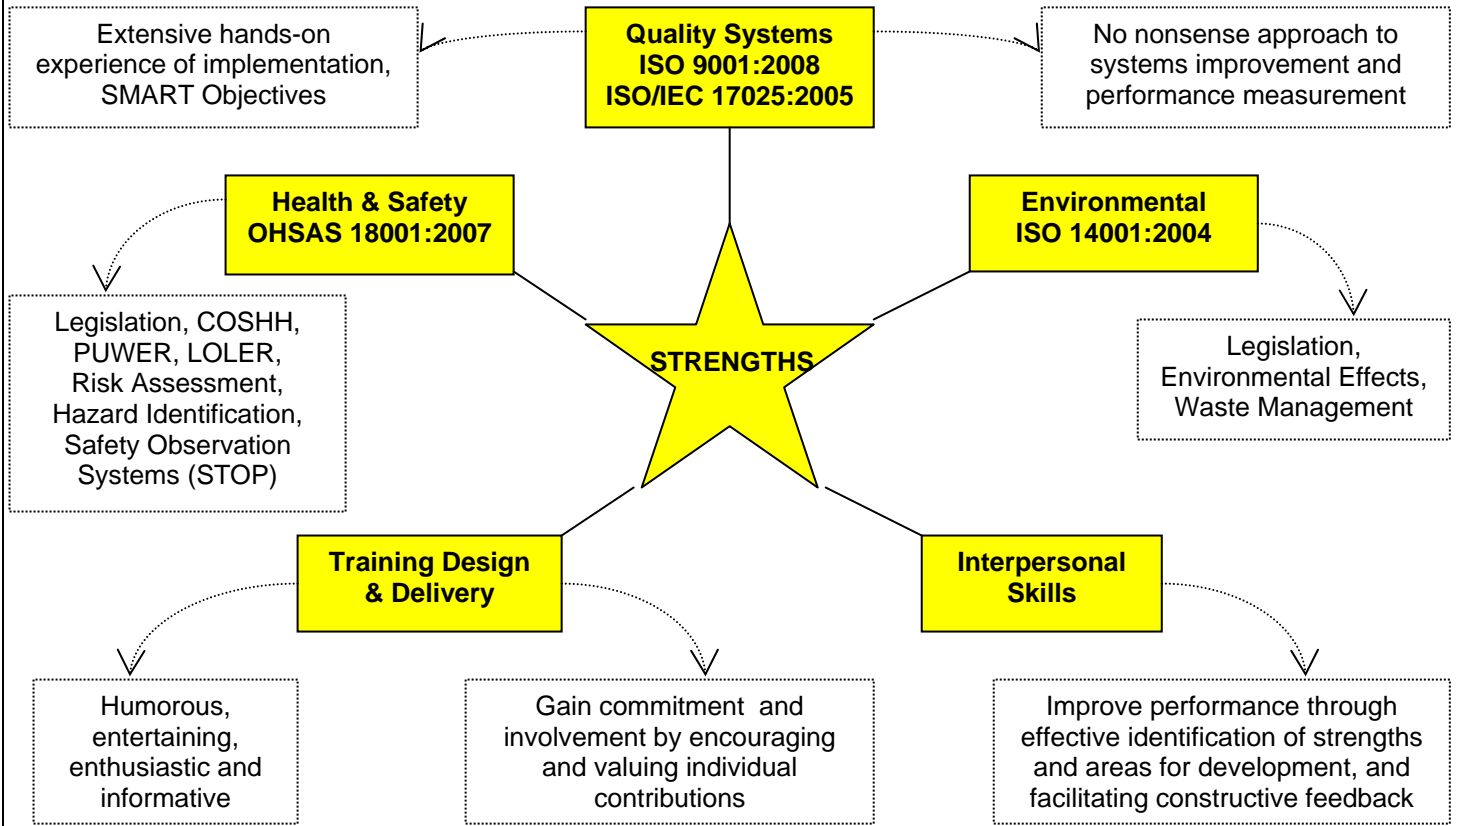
Extensive hands-on experience of implementation, SMART Objectives

Quality Systems
ISO 9001:2008
ISO/IEC 17025:2005

No nonsense approach to systems improvement and performance measurement

Health & Safety
OHSAS 18001:2007

Environmental
ISO 14001:2004

Legislation, COSHH, PUWER, LOLER, Risk Assessment, Hazard Identification, Safety Observation Systems (STOP)

STRENGTHS

Legislation, Environmental Effects, Waste Management

Training Design & Delivery

Interpersonal Skills

Humorous, entertaining, enthusiastic and informative

Gain commitment and involvement by encouraging and valuing individual contributions

Improve performance through effective identification of strengths and areas for development, and facilitating constructive feedback